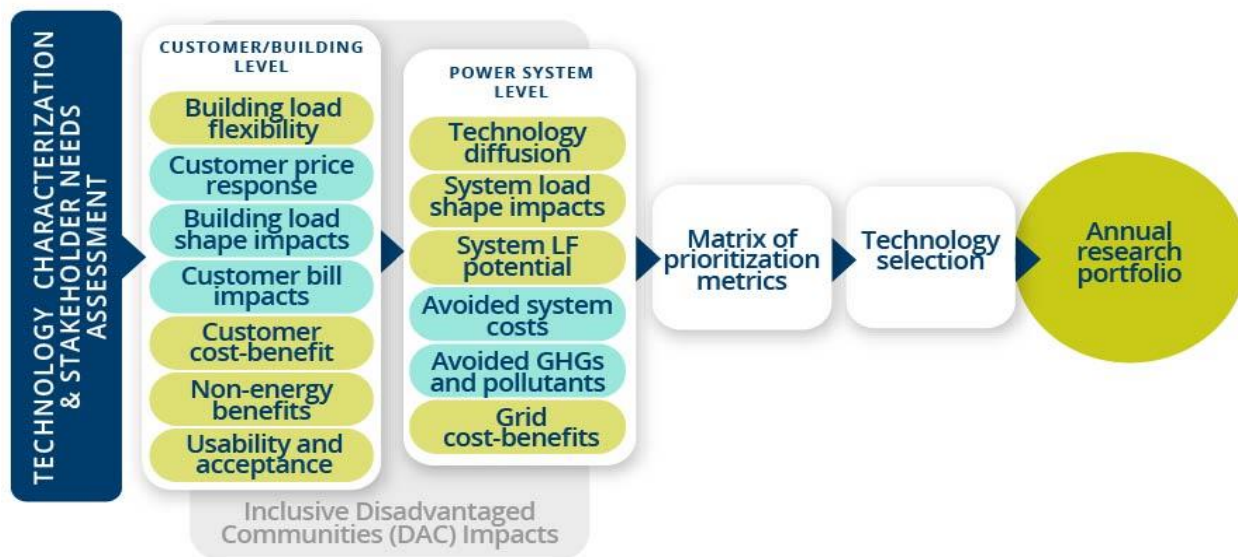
TECHNOLOGY CHARACTERIZATION & STAKEHOLDER NEEDS ASSESSMENT

CUSTOMER/BUILDING LEVEL

Building load flexibility

Customer price response

Building load shape impacts

Customer bill impacts

Customer cost-benefit

Non-energy benefits

Usability and acceptance

POWER SYSTEM LEVEL

Technology diffusion

System load shape impacts

System LF potential

Avoided system costs

Avoided GHGs and pollutants

Grid cost-benefits

Matrix of prioritization metrics

Technology selection

Annual research portfolio

Inclusive Disadvantaged Communities (DAC) Impacts